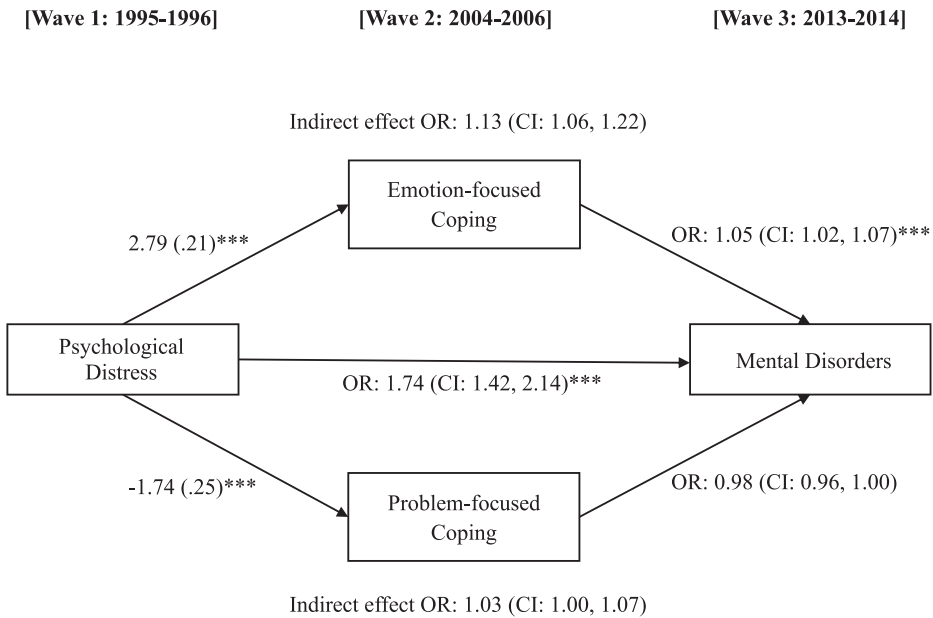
[Wave 1: 1995-1996]

[Wave 2: 2004-2006]

[Wave 3: 2013-2014]

Indirect effect OR: 1.13 (CI: 1.06, 1.22)

Emotion-focused Coping

2.79 (.21)***

OR: 1.05 (CI: 1.02, 1.07)***

Psychological Distress

OR: 1.74 (CI: 1.42, 2.14)***

Mental Disorders

-1.74 (.25)***

OR: 0.98 (CI: 0.96, 1.00)

Problem-focused Coping

Indirect effect OR: 1.03 (CI: 1.00, 1.07)